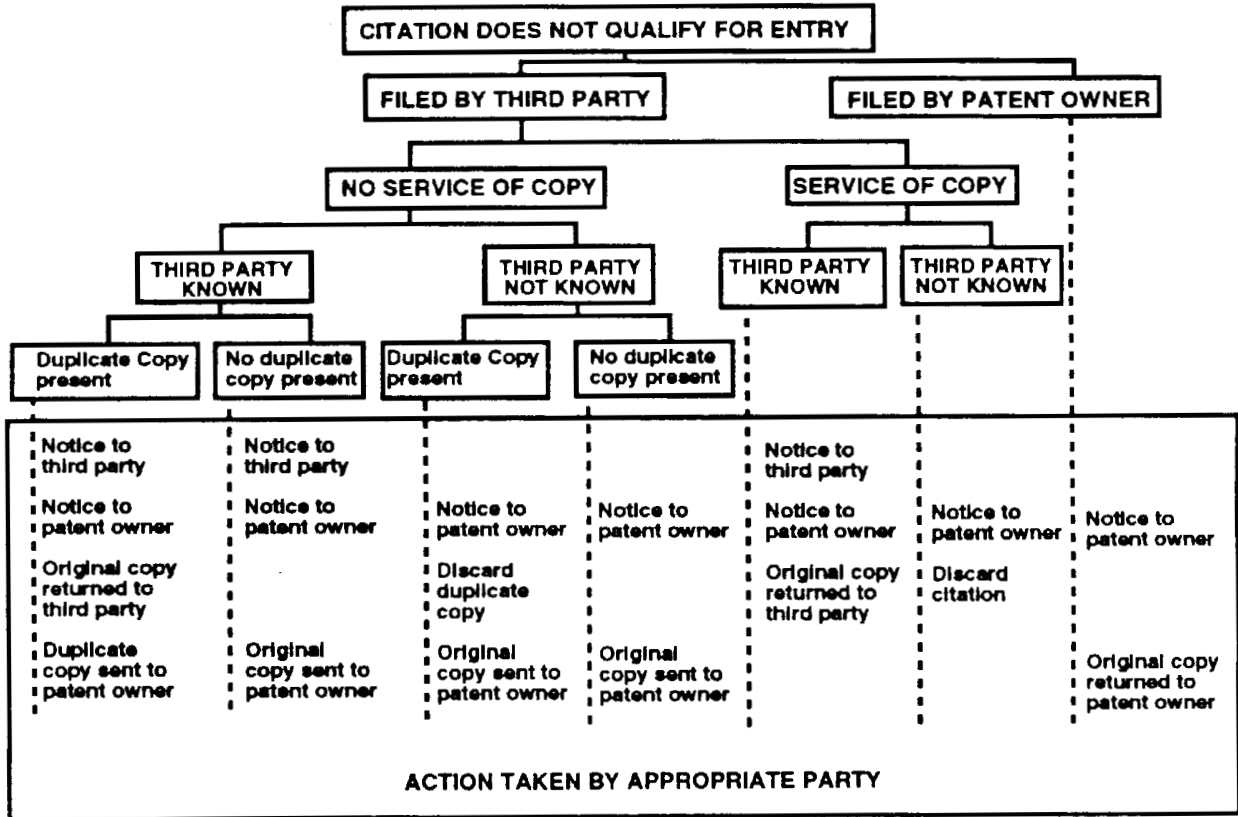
CITATION DOES NOT QUALIFY FOR ENTRY

FILED BY THIRD PARTY

FILED BY PATENT OWNER

NO SERVICE OF COPY

SERVICE OF COPY

THIRD PARTY KNOWN

THIRD PARTY NOT KNOWN

THIRD PARTY KNOWN

THIRD PARTY NOT KNOWN

Duplicate Copy present

No duplicate copy present

Duplicate Copy present

No duplicate copy present

Notice to third party

Notice to patent owner

Original copy returned to third party

Duplicate copy sent to patent owner

Notice to third party

Notice to patent owner

Original copy sent to patent owner

Notice to patent owner

Discard duplicate copy

Original copy sent to patent owner

Notice to patent owner

Original copy sent to patent owner

Notice to third party

Notice to patent owner

Original copy returned to third party

Notice to patent owner

Discard citation

Notice to patent owner

Original copy returned to patent owner

ACTION TAKEN BY APPROPRIATE PARTY